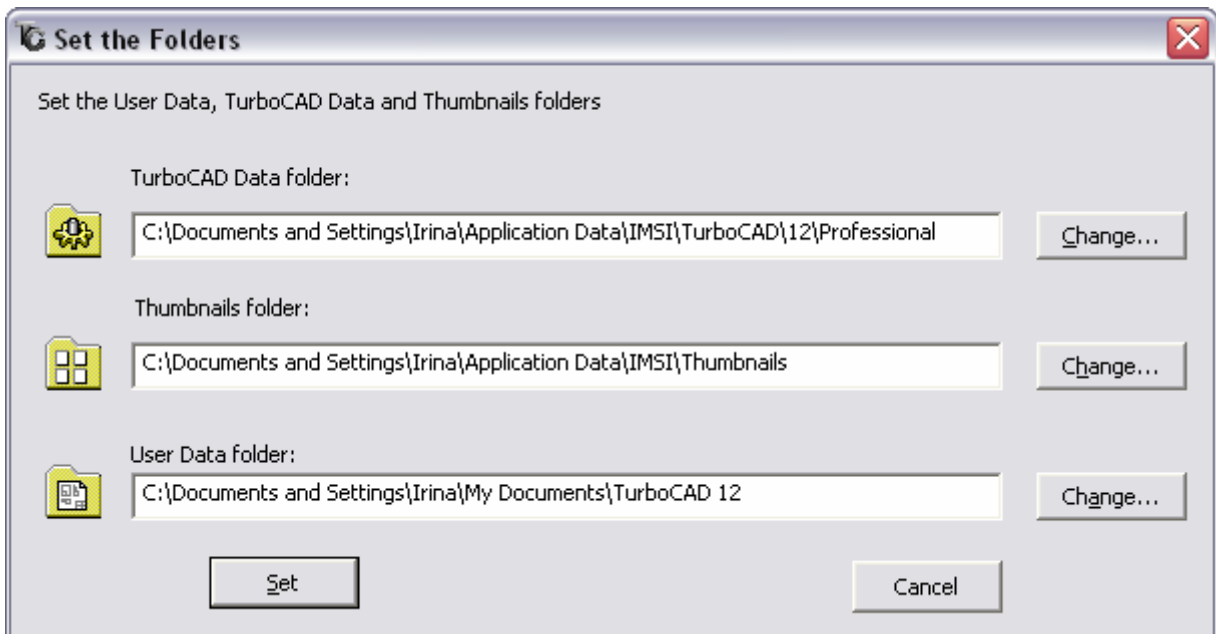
Set the Folders

Set the User Data, TurboCAD Data and Thumbnails folders

TurboCAD Data folder:

C:\Documents and Settings\Irina\Application Data\IMSI\TurboCAD\12\Professional

Change...

Thumbnails folder:

C:\Documents and Settings\Irina\Application Data\IMSI\Thumbnails

Change...

User Data folder:

C:\Documents and Settings\Irina\My Documents\TurboCAD 12

Change...

Set

Cancel